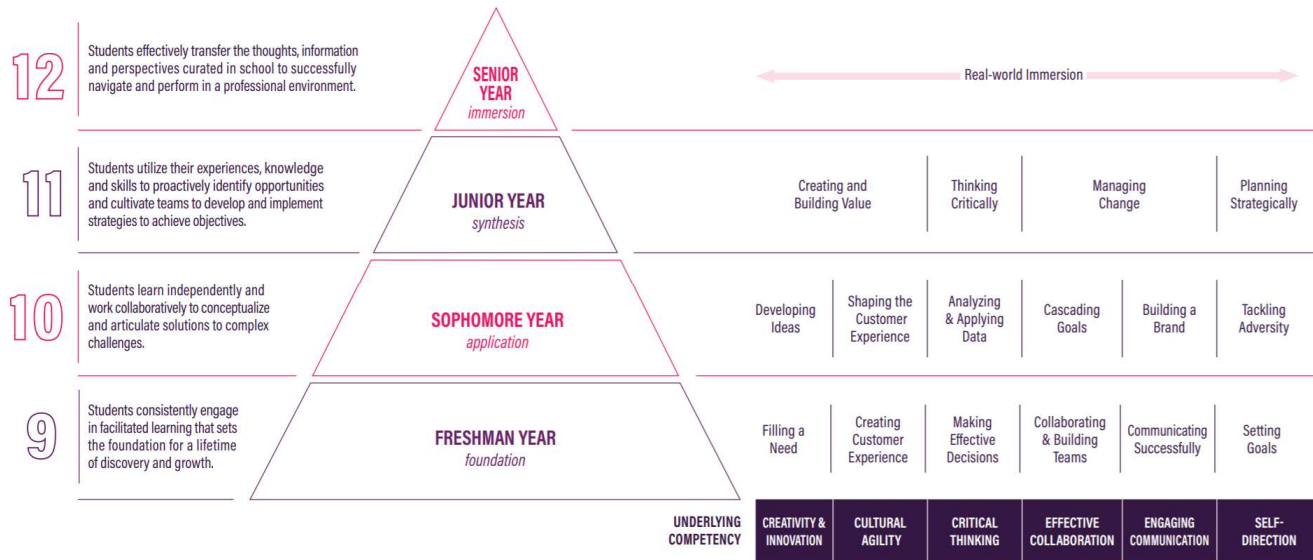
12

Students effectively transfer the thoughts, information and perspectives curated in school to successfully navigate and perform in a professional environment.

SENIOR YEAR
immersion

Real-world Immersion

11

Students utilize their experiences, knowledge and skills to proactively identify opportunities and cultivate teams to develop and implement strategies to achieve objectives.

JUNIOR YEAR
synthesis

Creating and Building Value | Thinking Critically | Managing Change | Planning Strategically

10

Students learn independently and work collaboratively to conceptualize and articulate solutions to complex challenges.

SOPHOMORE YEAR
application

Developing Ideas | Shaping the Customer Experience | Analyzing & Applying Data | Cascading Goals | Building a Brand | Tackling Adversity

9

Students consistently engage in facilitated learning that sets the foundation for a lifetime of discovery and growth.

FRESHMAN YEAR
foundation

Filling a Need | Creating Customer Experience | Making Effective Decisions | Collaborating & Building Teams | Communicating Successfully | Setting Goals

UNDERLYING COMPETENCY

| CREATIVITY & INNOVATION | CULTURAL AGILITY | CRITICAL THINKING | EFFECTIVE COLLABORATION | ENGAGING COMMUNICATION | SELF-DIRECTION |
|---|---|---|---|---|---|